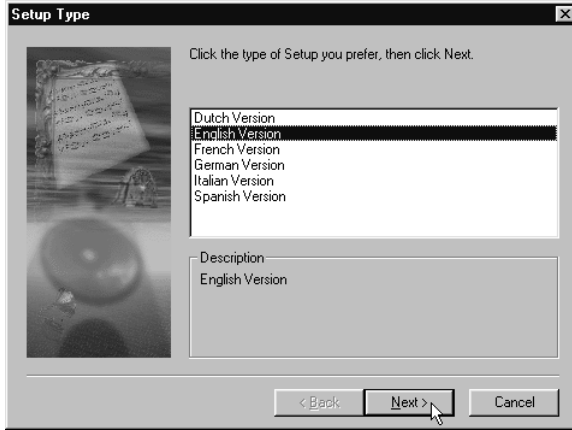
Setup Type

Click the type of Setup you prefer, then click Next.

Dutch Version
English Version
French Version
German Version
Italian Version
Spanish Version

Description
English Version

< Back
Next >
Cancel